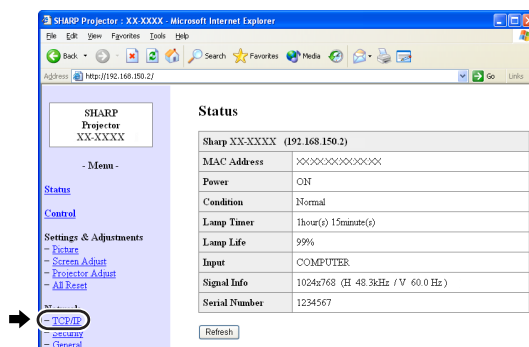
SHARP Projector : XX-XXXX - Microsoft Internet Explorer

File Edit View Favorites Tools Help

Back Search Favorites Media

Address http://192.168.150.2/ Go Links

SHARP
Projector
XX-XXXX

- Menu -

Status

Control

Settings & Adjustments
– Picture
– Screen Adjust
– Projector Adjust
– All Reset

Network
– TCP/IP
– Security
– General

Status

| Sharp XX-XXXX (192.168.150.2) | |
|---|---|
| MAC Address | XXXXXXXXXXXX |
| Power | ON |
| Condition | Normal |
| Lamp Timer | 1hour(s) 15minute(s) |
| Lamp Life | 99% |
| Input | COMPUTER |
| Signal Info | 1024x768 (H 48.3kHz / V 60.0 Hz) |
| Serial Number | 1234567 |

Refresh